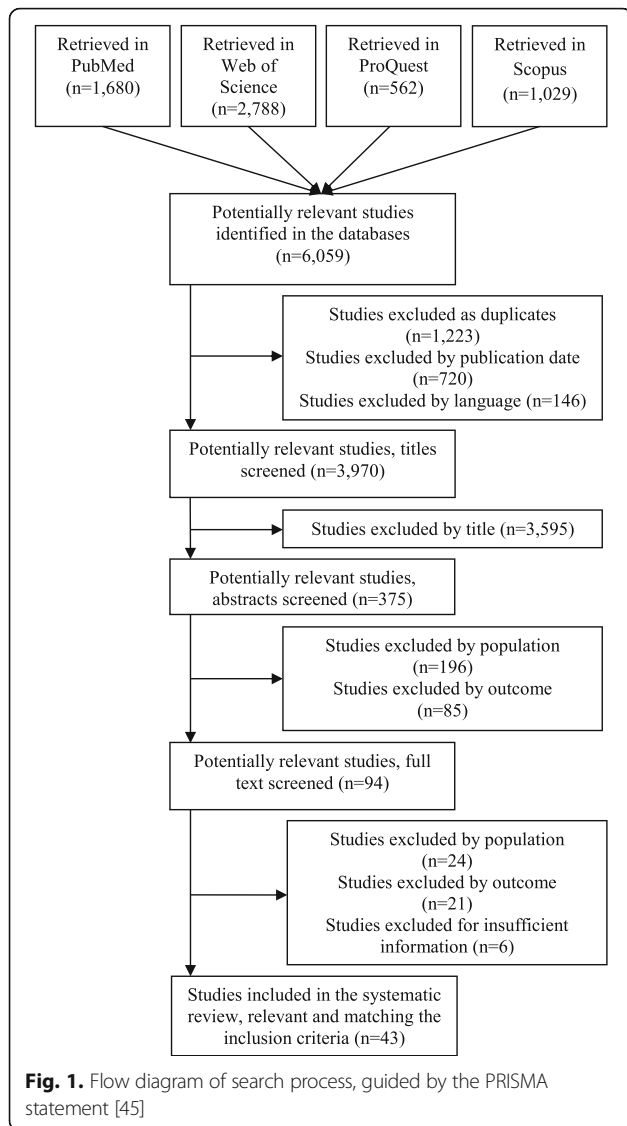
Retrieved in PubMed (n=1,680)

Retrieved in Web of Science (n=2,788)

Retrieved in ProQuest (n=562)

Retrieved in Scopus (n=1,029)

Potentially relevant studies identified in the databases (n=6,059)

Studies excluded as duplicates (n=1,223)
Studies excluded by publication date (n=720)
Studies excluded by language (n=146)

Potentially relevant studies, titles screened (n=3,970)

Studies excluded by title (n=3,595)

Potentially relevant studies, abstracts screened (n=375)

Studies excluded by population (n=196)
Studies excluded by outcome (n=85)

Potentially relevant studies, full text screened (n=94)

Studies excluded by population (n=24)
Studies excluded by outcome (n=21)
Studies excluded for insufficient information (n=6)

Studies included in the systematic review, relevant and matching the inclusion criteria (n=43)

**Fig. 1.** Flow diagram of search process, guided by the PRISMA statement [45]